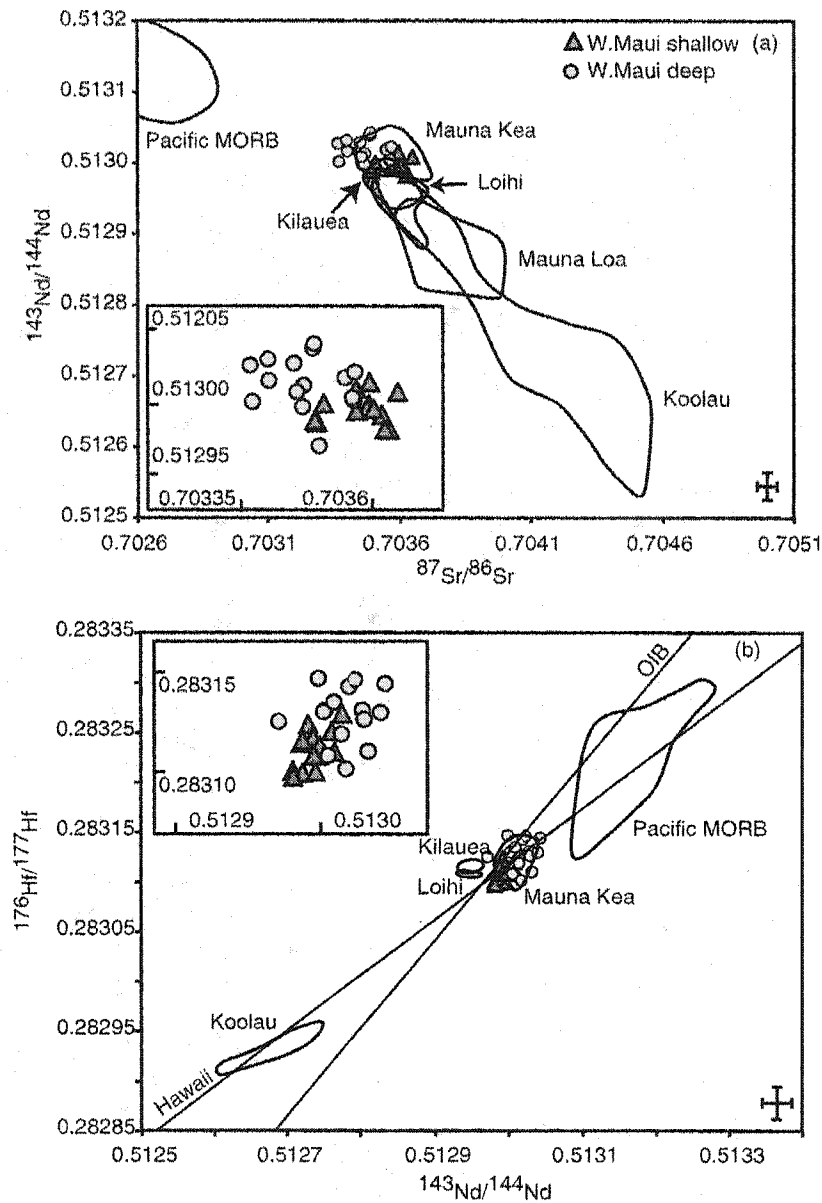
▲ W.Maui shallow (a)
○ W.Maui deep

0.5132
0.5131
0.5130
0.5129
0.5128
0.5127
0.5126
0.5125

$^{143}Nd/^{144}Nd$

Pacific MORB
Mauna Kea
Loihi
Kilauea
Mauna Loa
Koolau

0.51205
0.51300
0.51295
0.70335
0.7036

0.7026
0.7031
0.7036
0.7041
0.7046
0.7051
$^{87}Sr/^{86}Sr$

0.28335
0.28325
0.28315
0.28305
0.28295
0.28285

$^{176}Hf/^{177}Hf$

0.28315
0.28310
0.5129
0.5130

(b)
OIB
Pacific MORB
Kilauea
Loihi
Mauna Kea
Koolau
Hawaii

0.5125
0.5127
0.5129
0.5131
0.5133
$^{143}Nd/^{144}Nd$